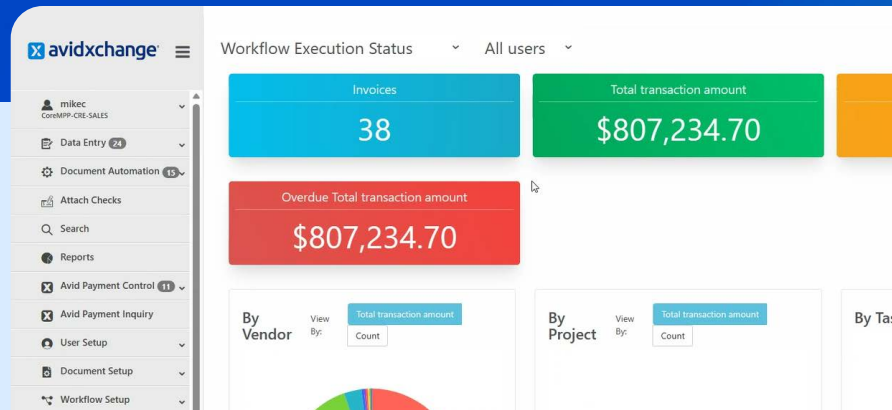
avidxchange

mikec
CoreMPP-CRE-SALES

Data Entry 24

Document Automation 15

Attach Checks

Search

Reports

Avid Payment Control 11

Avid Payment Inquiry

User Setup

Document Setup

Workflow Setup

Workflow Execution Status

All users

Invoices
38

Total transaction amount
$807,234.70

Overdue Total transaction amount
$807,234.70

By Vendor
View By:
Total transaction amount
Count

By Project
View By:
Total transaction amount
Count

By Ta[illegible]